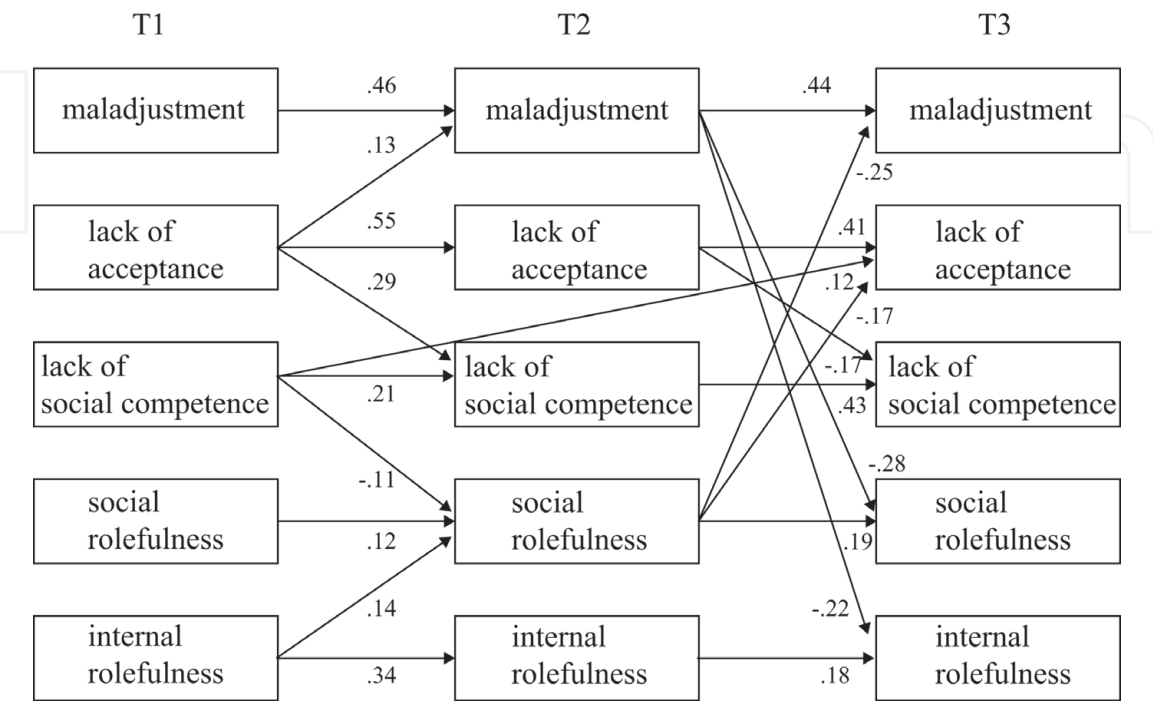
T1

T2

T3

maladjustment

.46

maladjustment

.44

maladjustment

.13

-.25

lack of acceptance

.55

lack of acceptance

.41

lack of acceptance

.29

.12

-.17

lack of social competence

lack of social competence

-.17

lack of social competence

.21

.43

-.28

-.11

social rolefulness

social rolefulness

social rolefulness

.12

.19

.14

-.22

internal rolefulness

internal rolefulness

internal rolefulness

.34

.18